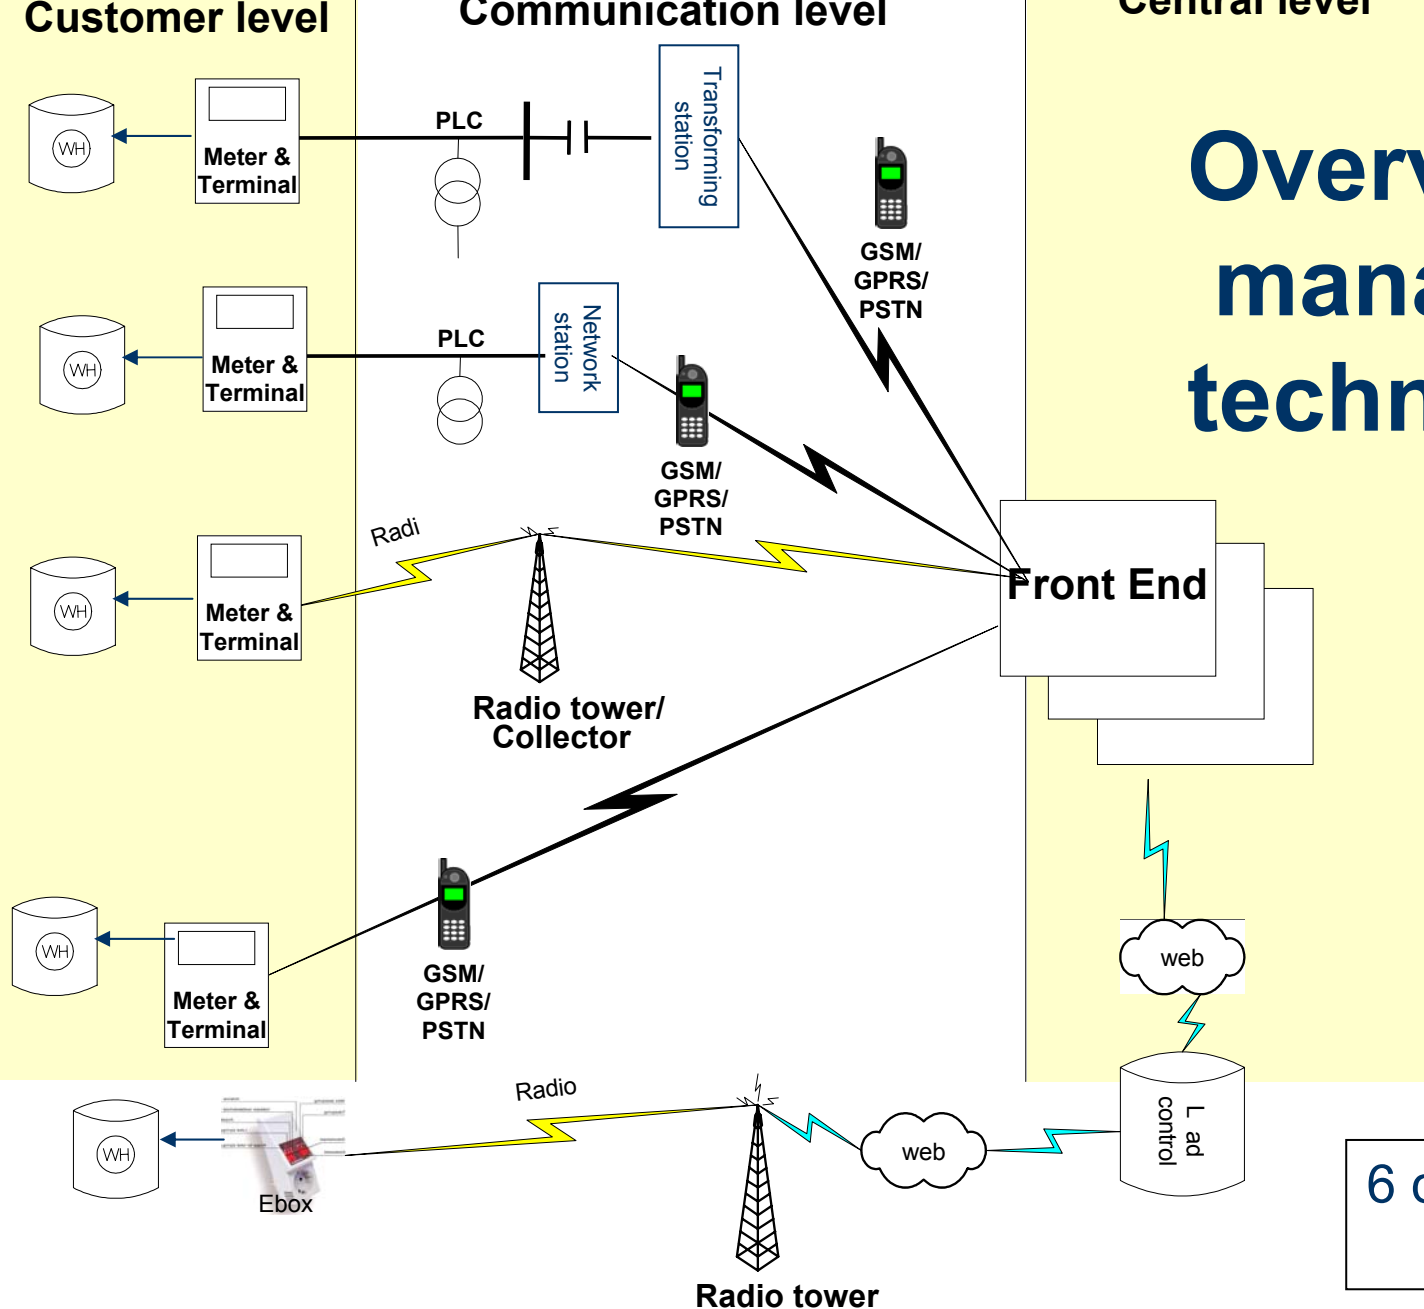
Customer level

Communication level

Central level

Overv

mana

techn

WH

Meter & Terminal

PLC

Transforming station

GSM/ GPRS/ PSTN

WH

Meter & Terminal

PLC

Network station

GSM/ GPRS/ PSTN

Radi

WH

Meter & Terminal

Radio tower/ Collector

Front End

WH

Meter & Terminal

GSM/ GPRS/ PSTN

web

Radio

WH

Ebox

web

L ad control

Radio tower

6 c